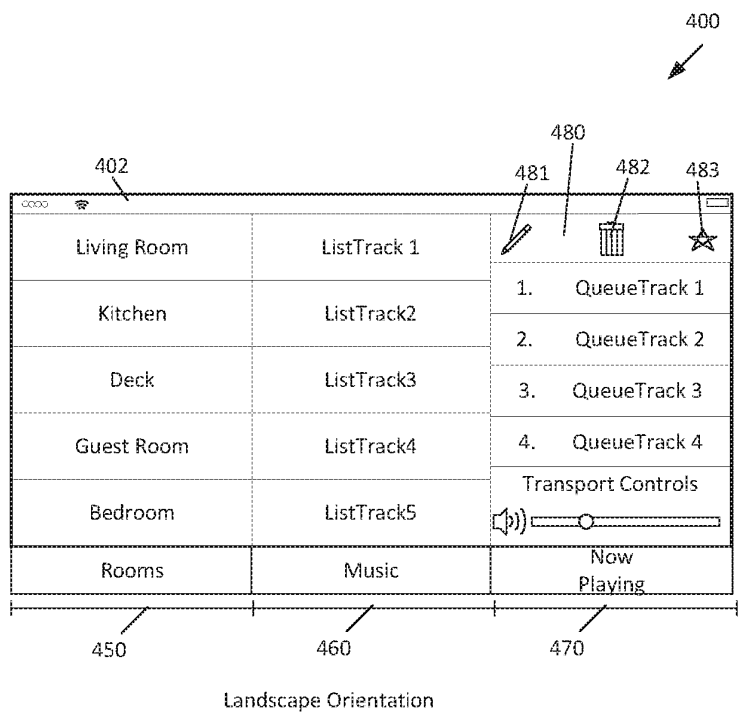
400

480

402

481

482

483

Living Room

ListTrack 1

1. QueueTrack 1

Kitchen

ListTrack2

2. QueueTrack 2

Deck

ListTrack3

3. QueueTrack 3

Guest Room

ListTrack4

4. QueueTrack 4

Transport Controls

Bedroom

ListTrack5

Rooms

Music

Now Playing

450

460

470

Landscape Orientation